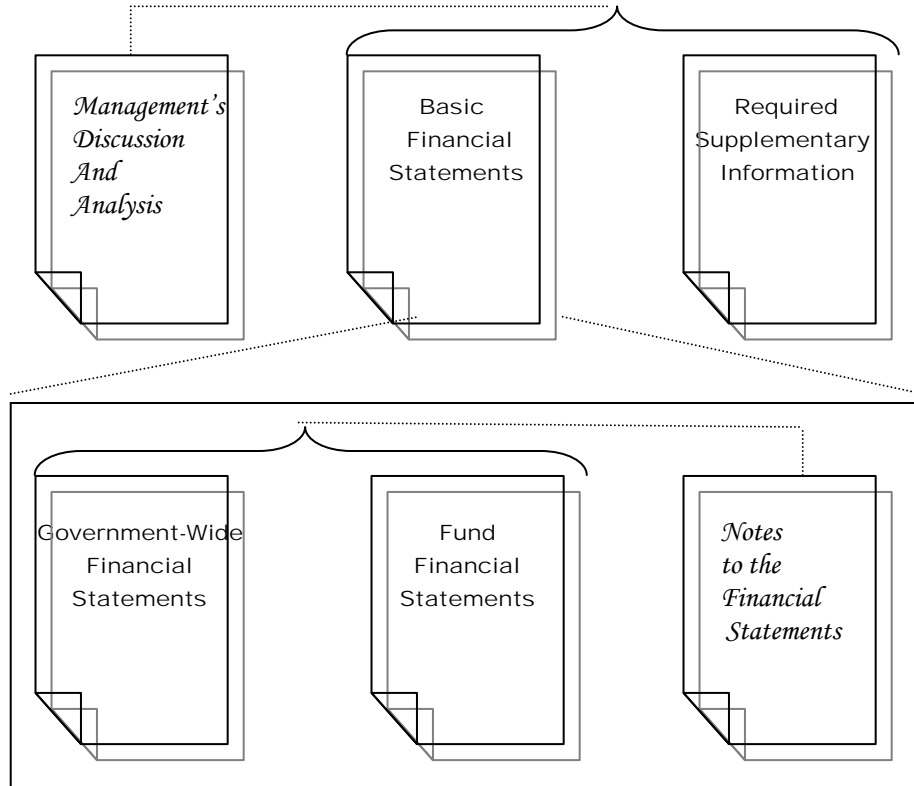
Management's Discussion And Analysis

Basic Financial Statements

Required Supplementary Information

Government-Wide Financial Statements

Fund Financial Statements

Notes to the Financial Statements